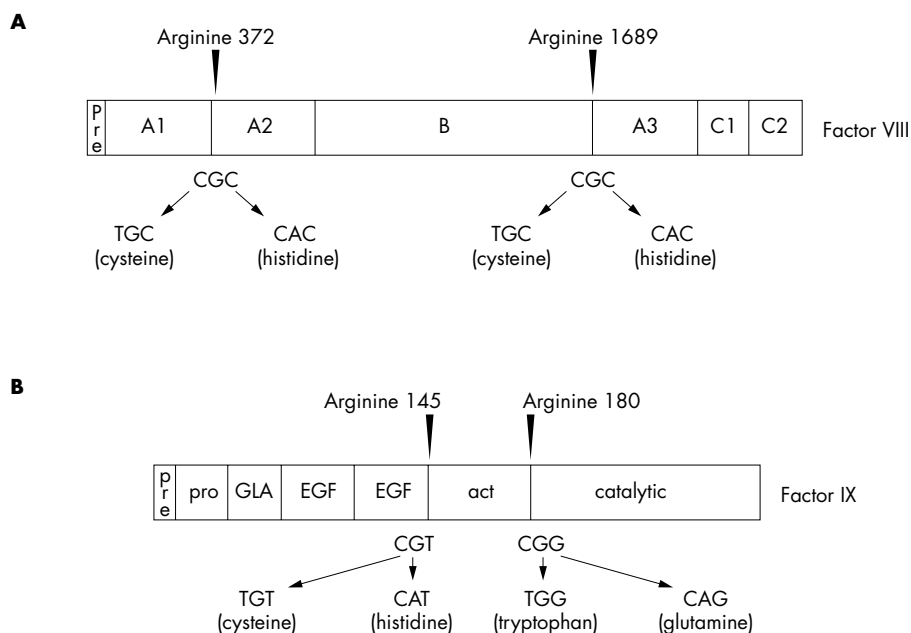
A

Arginine 372

Arginine 1689

Pre | A1 | A2 | B | A3 | C1 | C2

Factor VIII

CGC

TGC (cysteine)

CAC (histidine)

CGC

TGC (cysteine)

CAC (histidine)

B

Arginine 145

Arginine 180

pre | pro | GLA | EGF | EGF | act | catalytic

Factor IX

CGT

CGG

TGT (cysteine)

CAT (histidine)

TGG (tryptophan)

CAG (glutamine)